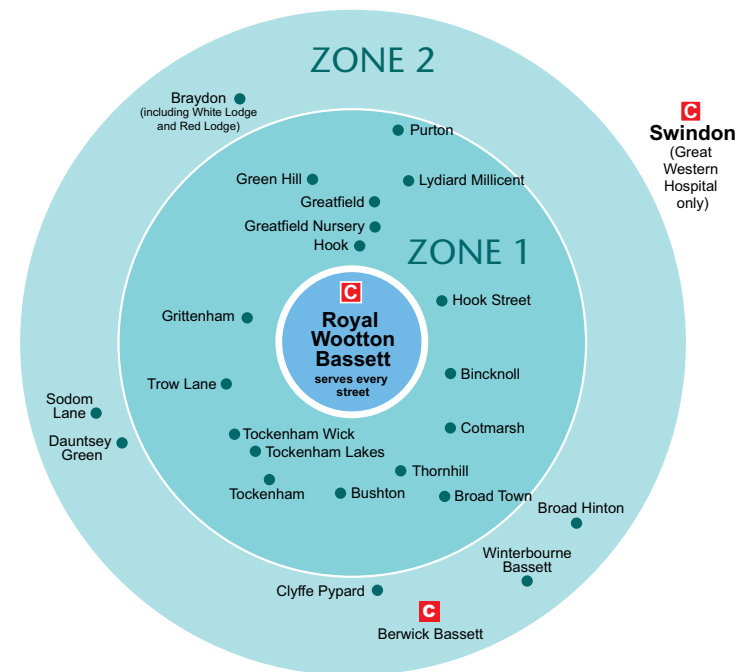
ZONE 2

Braydon (including White Lodge and Red Lodge)

Purton

C Swindon (Great Western Hospital only)

Green Hill

Lydiard Millicent

Greatfield

Greatfield Nursery

Hook

ZONE 1

C Royal Wootton Bassett serves every street

Hook Street

Grittenham

Bincknoll

Trow Lane

Sodom Lane

Dauntsey Green

Tockenham Wick

Tockenham Lakes

Cotmarsh

Thornhill

Tockenham

Bushton

Broad Town

Broad Hinton

Winterbourne Bassett

Clyffe Pypard

C Berwick Bassett